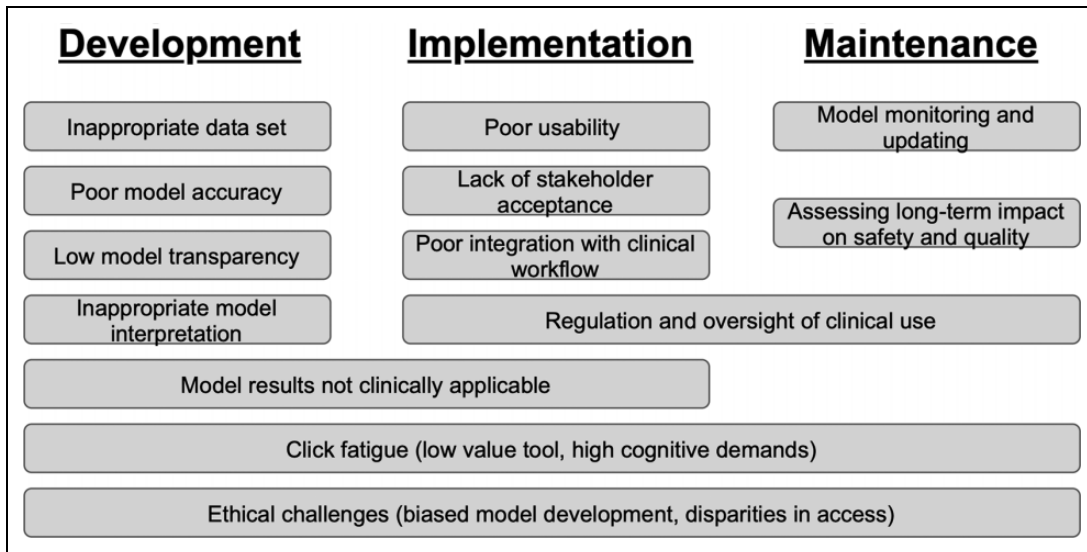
Development

Implementation

Maintenance

Inappropriate data set

Poor usability

Model monitoring and updating

Poor model accuracy

Lack of stakeholder acceptance

Assessing long-term impact on safety and quality

Low model transparency

Poor integration with clinical workflow

Inappropriate model interpretation

Regulation and oversight of clinical use

Model results not clinically applicable

Click fatigue (low value tool, high cognitive demands)

Ethical challenges (biased model development, disparities in access)